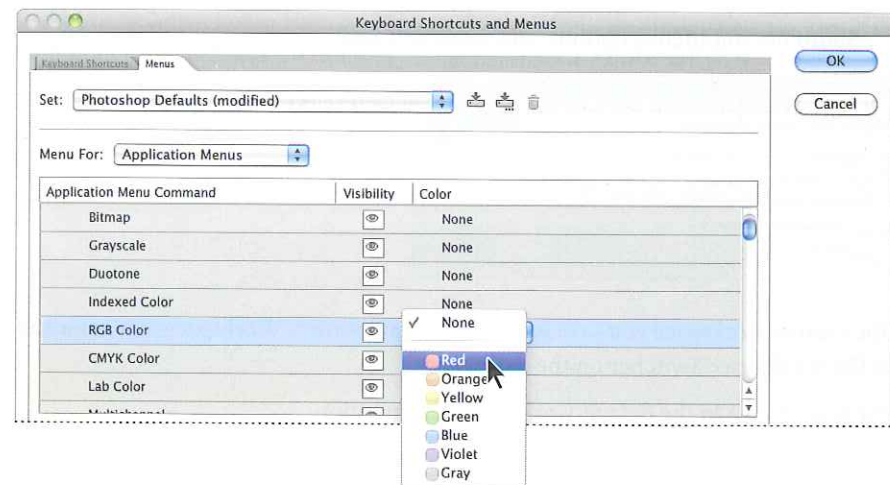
Keyboard Shortcuts and Menus

Keyboard Shortcuts Menus

OK

Cancel

Set: Photoshop Defaults (modified)

Menu For: Application Menus

| Application Menu Command | Visibility | Color |
|---|---|---|
| Bitmap | | None |
| Grayscale | | None |
| Duotone | | None |
| Indexed Color | | None |
| RGB Color | | None |
| CMYK Color | | |
| Lab Color | | |
| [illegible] | | |

✓ None
Red
Orange
Yellow
Green
Blue
Violet
Gray